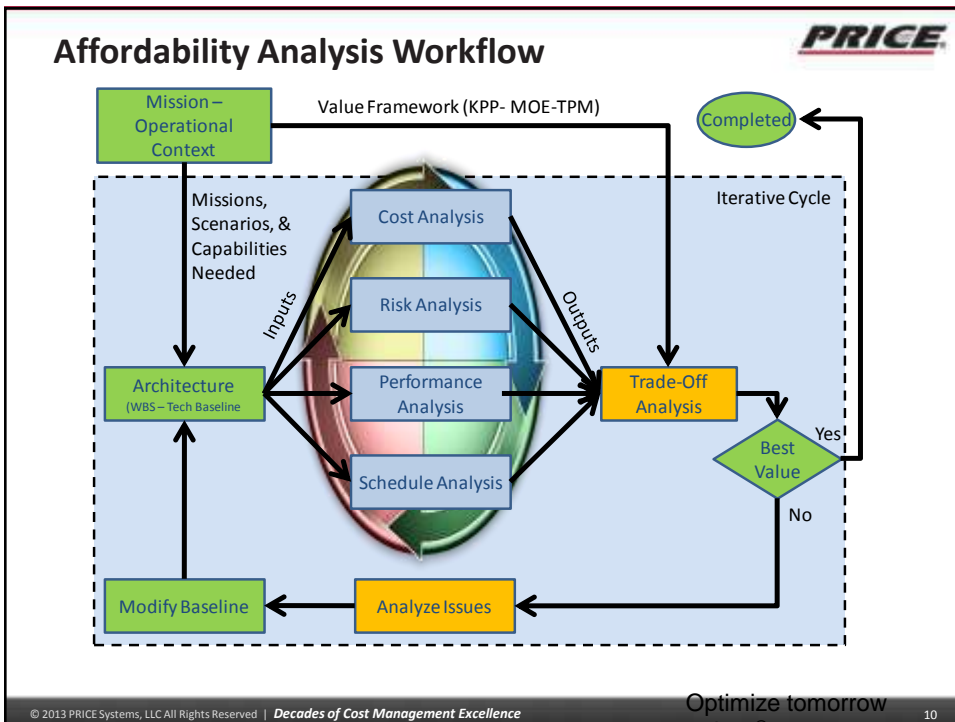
Affordability Analysis Workflow

PRICE

Mission – Operational Context

Value Framework (KPP- MOE-TPM)

Completed

Iterative Cycle

Missions, Scenarios, & Capabilities Needed

Cost Analysis

Inputs

Risk Analysis

Outputs

Architecture (WBS – Tech Baseline

Performance Analysis

Trade-Off Analysis

Schedule Analysis

Best Value

Yes

No

Modify Baseline

Analyze Issues

© 2013 PRICE Systems, LLC All Rights Reserved | Decades of Cost Management Excellence

Optimize tomorrow

10